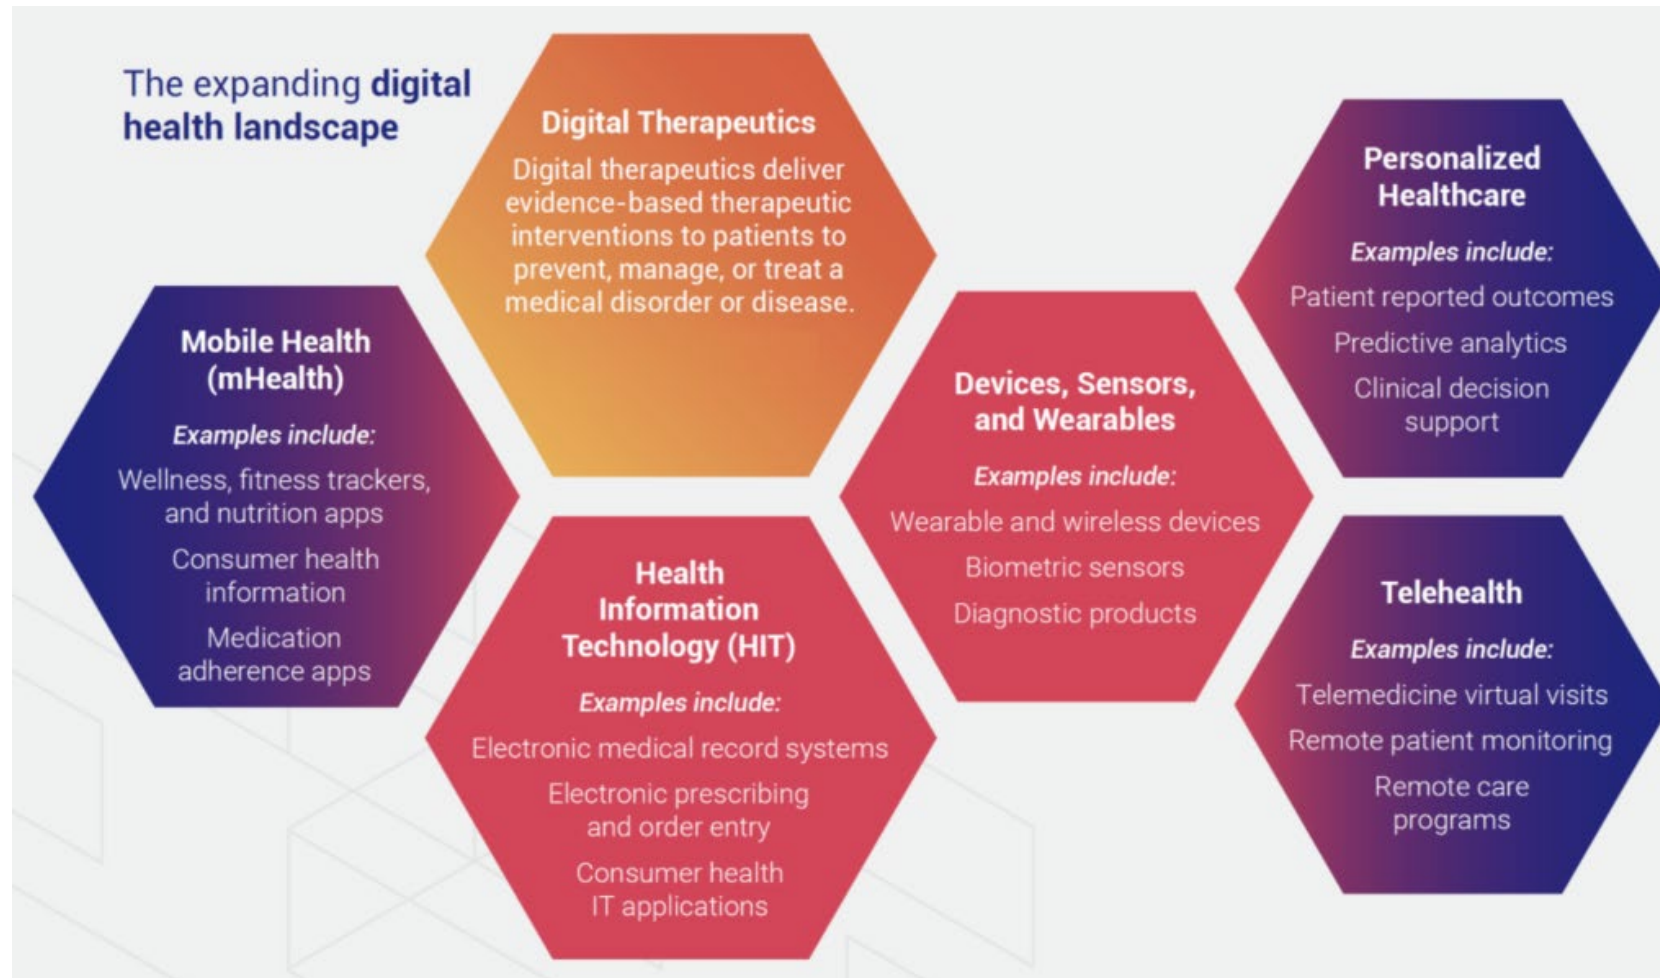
The expanding **digital health landscape**

Digital Therapeutics

Digital therapeutics deliver evidence-based therapeutic interventions to patients to prevent, manage, or treat a medical disorder or disease.

Mobile Health (mHealth)

Examples include:

Wellness, fitness trackers, and nutrition apps

Consumer health information

Medication adherence apps

Health Information Technology (HIT)

Examples include:

Electronic medical record systems

Electronic prescribing and order entry

Consumer health IT applications

Devices, Sensors, and Wearables

Examples include:

Wearable and wireless devices

Biometric sensors

Diagnostic products

Personalized Healthcare

Examples include:

Patient reported outcomes

Predictive analytics

Clinical decision support

Telehealth

Examples include:

Telemedicine virtual visits

Remote patient monitoring

Remote care programs